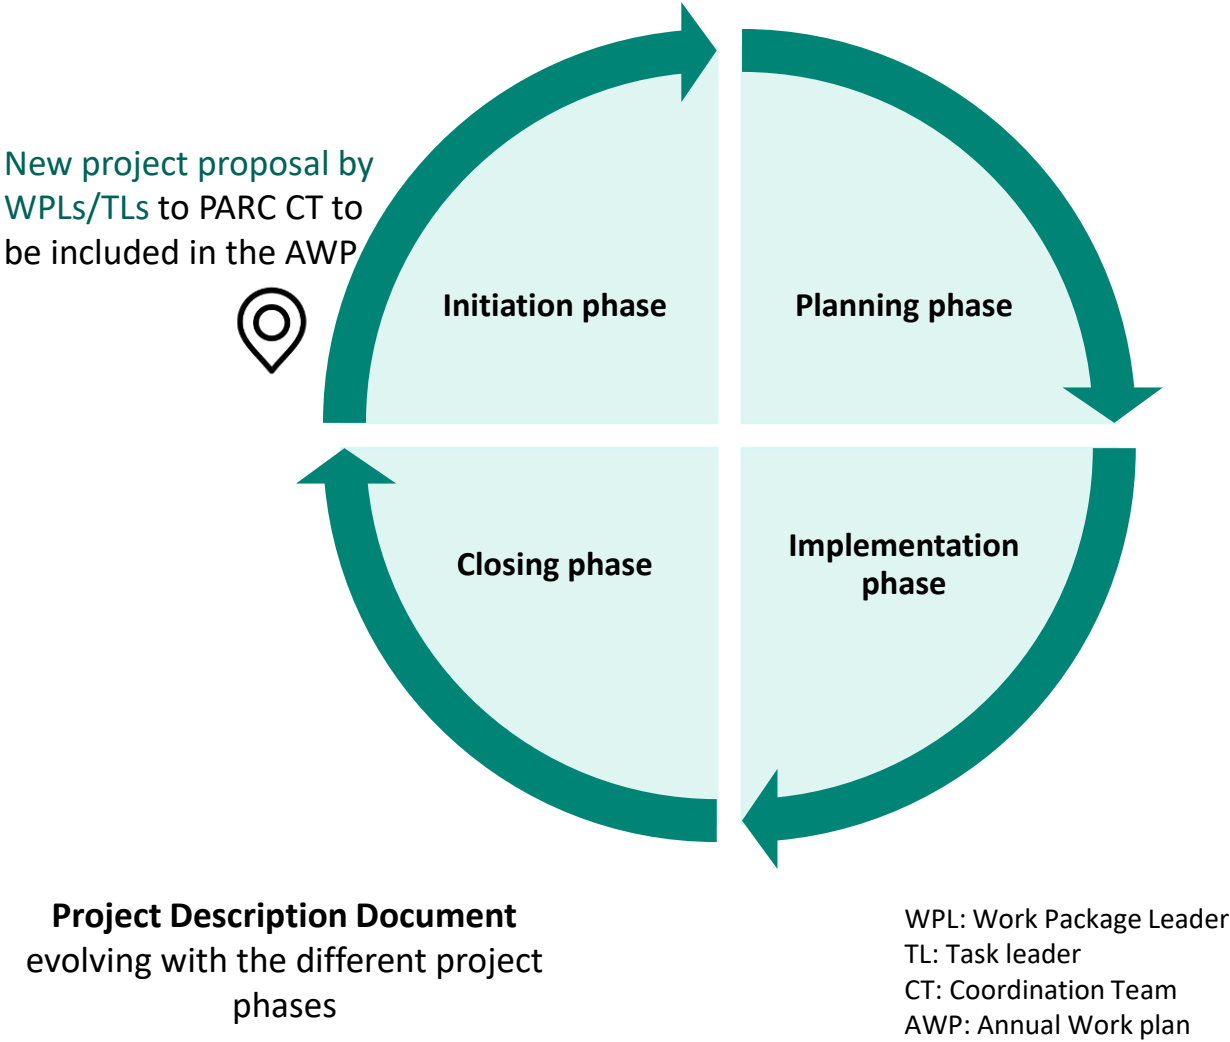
New project proposal by WPLs/TLs to PARC CT to be included in the AWP

Initiation phase

Planning phase

Closing phase

Implementation phase

**Project Description Document** evolving with the different project phases

WPL: Work Package Leader
TL: Task leader
CT: Coordination Team
AWP: Annual Work plan